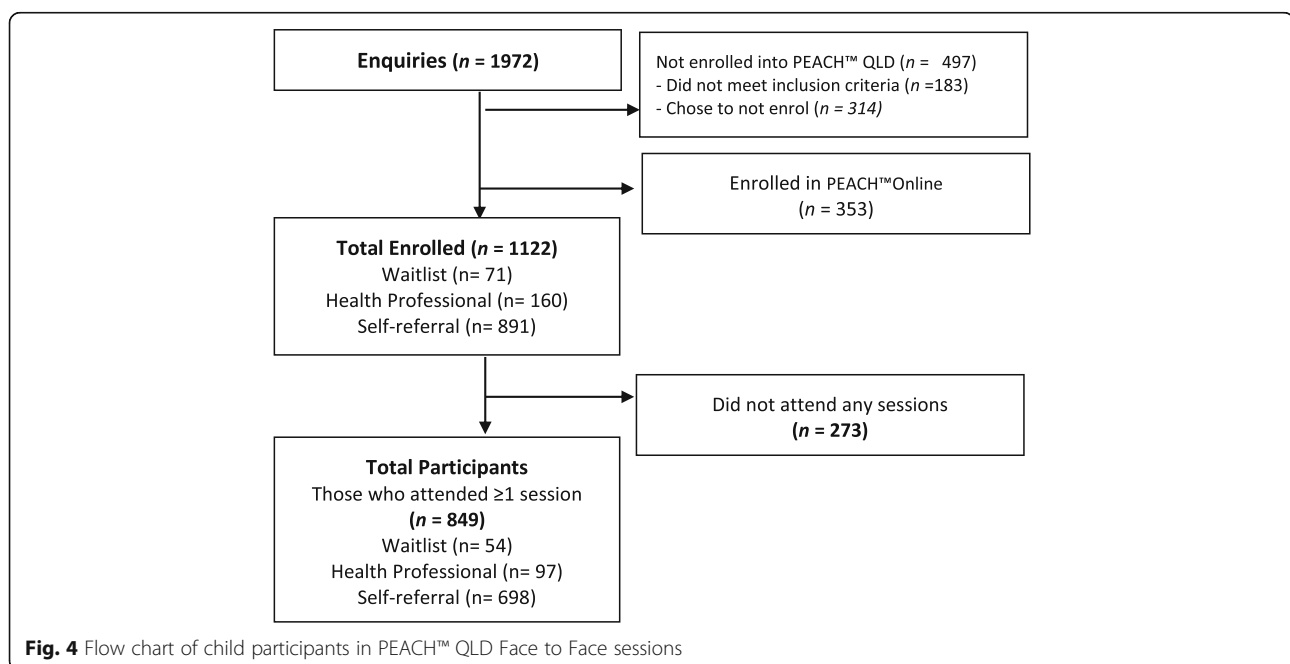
**Enquiries ($n$ = 1972)**

Not enrolled into PEACH™ QLD ($n$ = 497)
- Did not meet inclusion criteria ($n$ =183)
- Chose to not enrol ($n$ = 314)

Enrolled in PEACH™Online
($n$ = 353)

**Total Enrolled ($n$ = 1122)**
Waitlist (n= 71)
Health Professional (n= 160)
Self-referral (n= 891)

Did not attend any sessions
**($n$ = 273)**

**Total Participants**
Those who attended ≥1 session
**($n$ = 849)**
Waitlist (n= 54)
Health Professional (n= 97)
Self-referral (n= 698)

**Fig. 4** Flow chart of child participants in PEACH™ QLD Face to Face sessions